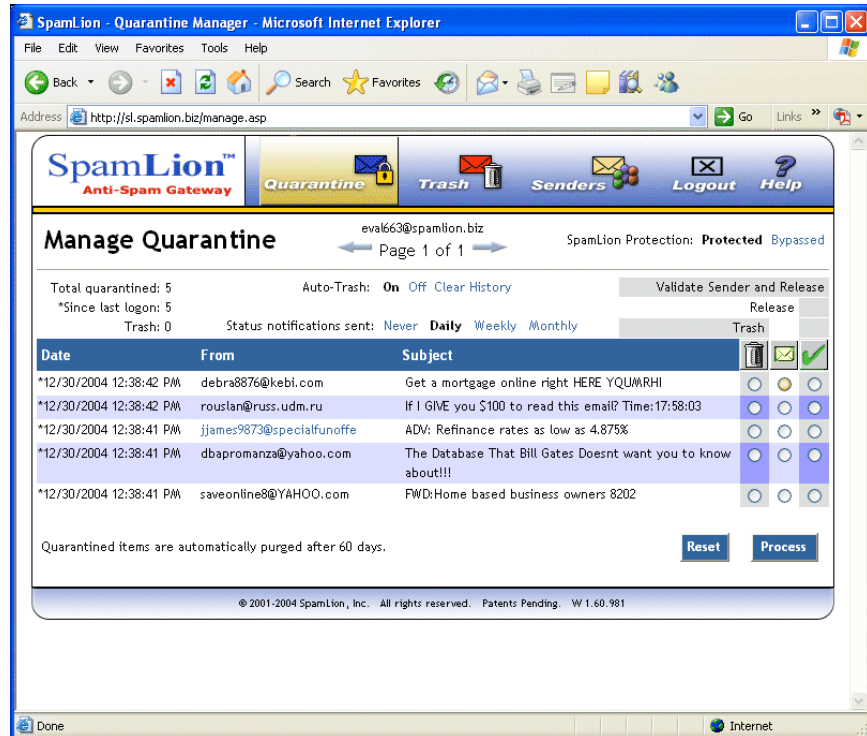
SpamLion - Quarantine Manager - Microsoft Internet Explorer

File Edit View Favorites Tools Help

Back Search Favorites

Address http://sl.spamlion.biz/manage.asp Go Links »

SpamLion™ Anti-Spam Gateway

Quarantine Trash Senders Logout Help

Manage Quarantine

eval663@spamlion.biz
Page 1 of 1

SpamLion Protection: Protected Bypassed

Total quarantined: 5
*Since last logon: 5
Trash: 0

Auto-Trash: On Off Clear History

Status notifications sent: Never Daily Weekly Monthly

Validate Sender and Release
Release
Trash

| Date | From | Subject | | | |
|---|---|---|---|---|---|
| *12/30/2004 12:38:42 PM | debra8876@kebi.com | Get a mortgage online right HERE YQUMRHI | | | |
| *12/30/2004 12:38:42 PM | rouslan@russ.udm.ru | If I GIVE you $100 to read this email? Time:17:58:03 | | | |
| *12/30/2004 12:38:41 PM | jjames9873@specialfunoffe | ADV: Refinance rates as low as 4.875% | | | |
| *12/30/2004 12:38:41 PM | dbapromanza@yahoo.com | The Database That Bill Gates Doesnt want you to know about!!! | | | |
| *12/30/2004 12:38:41 PM | saveonline8@YAHOO.com | FWD:Home based business owners 8202 | | | |

Quarantined items are automatically purged after 60 days.

Reset Process

© 2001-2004 SpamLion, Inc. All rights reserved. Patents Pending. W 1.60.981

Done Internet